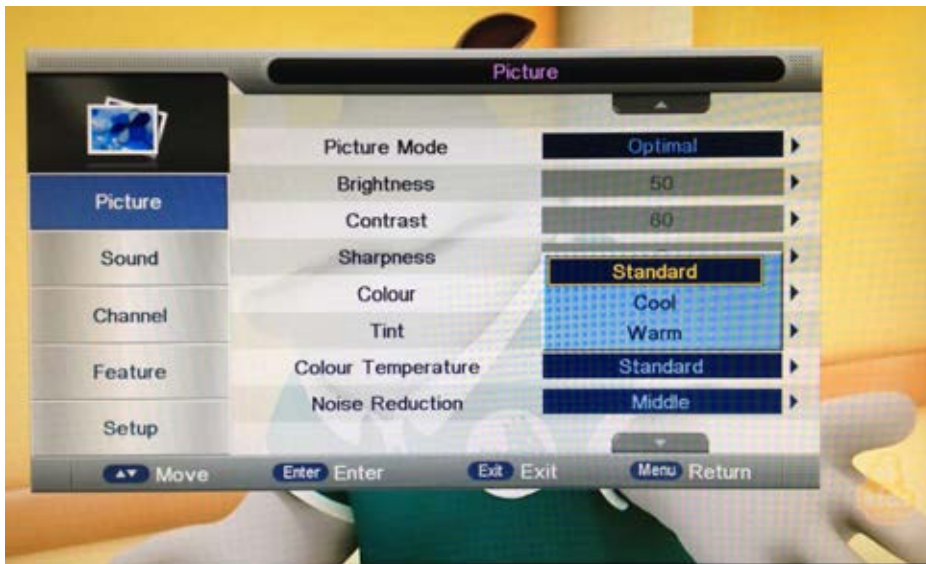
Picture

Picture
Sound
Channel
Feature
Setup

| | |
|---|---|
| Picture Mode | Optimal |
| Brightness | 50 |
| Contrast | 60 |
| Sharpness | |
| Colour | |
| Tint | |
| Colour Temperature | Standard |
| Noise Reduction | Middle |

Standard
Cool
Warm

Move Enter Enter Exit Exit Menu Return